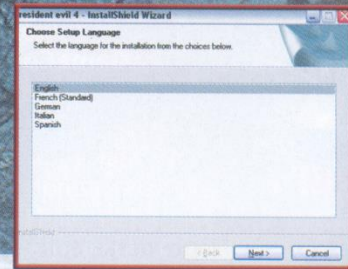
resident evil 4 - InstallShield Wizard

Choose Setup Language

Select the language for the installation from the choices below.

English
French (Standard)
German
Italian
Spanish

InstallShield

< Back
Next >
Cancel